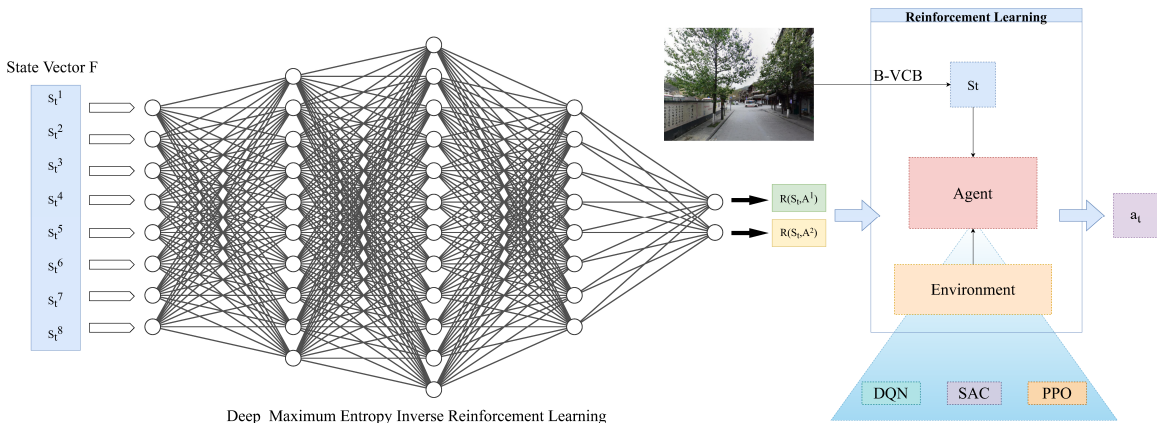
State Vector F

$s_t^1$

$s_t^2$

$s_t^3$

$s_t^4$

$s_t^5$

$s_t^6$

$s_t^7$

$s_t^8$

$R(S_t,A^1)$

$R(S_t,A^2)$

Deep Maximum Entropy Inverse Reinforcement Learning

Reinforcement Learning

B-VCB

St

Agent

Environment

$a_t$

DQN

SAC

PPO